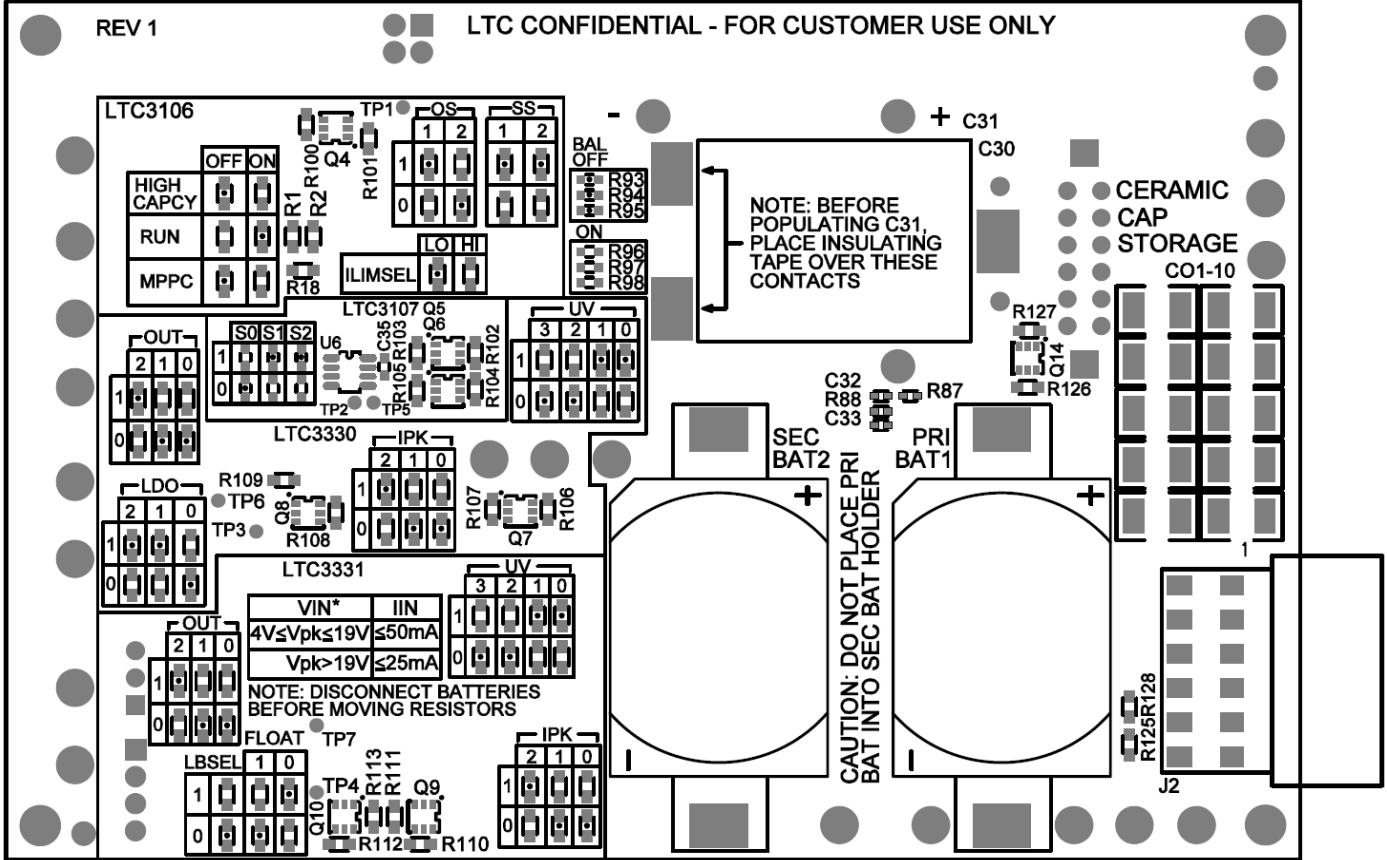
REV 1

LTC CONFIDENTIAL - FOR CUSTOMER USE ONLY

LTC3106

TP1

OS
1 2
1
0

SS
1 2

R100
Q4
R101

OFF ON
HIGH CAPCY
RUN
MPPC

R1
R2
R18

ILIMSEL
LO HI

-
+ C31
C30

BAL OFF
R93
R94
R95
ON
R96
R97
R98

NOTE: BEFORE POPULATING C31, PLACE INSULATING TAPE OVER THESE CONTACTS

CERAMIC CAP STORAGE
CO1-10

LTC3107 Q5
OUT
2 1 0
1
0

S0 S1 S2
1
0
U6
C35
R103
Q6
R102
R105
R104
TP2
TP5

UV
3 2 1 0
1
0

R127
Q14
R126

C32
R88
C33
R87

LTC3330

IPK
2 1 0
1
0

SEC BAT2

PRI BAT1

R109
TP6
LDO
2 1 0
1
0
TP3
Q8
R108

R107
Q7
R106

CAUTION: DO NOT PLACE PRI BAT INTO SEC BAT HOLDER

+
+

1

LTC3331

| VIN* | IIN |
|---|---|
| 4V≤Vpk≤19V | ≤50mA |
| Vpk>19V | ≤25mA |

UV
3 2 1 0
1
0

OUT
2 1 0
1
0

NOTE: DISCONNECT BATTERIES BEFORE MOVING RESISTORS

FLOAT
TP7

LBSEL
1 0
1
0

TP4
R113
R111
Q9
Q10
R112
R110

IPK
2 1 0
1
0

R125
R128
J2